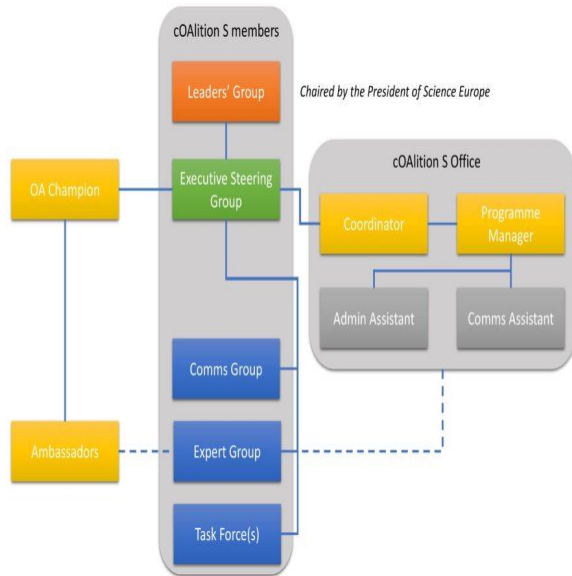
cOAlition S members

Leaders' Group

Chaired by the President of Science Europe

OA Champion

Executive Steering Group

cOAlition S Office

Coordinator

Programme Manager

Admin Assistant

Comms Assistant

Comms Group

Ambassadors

Expert Group

Task Force(s)